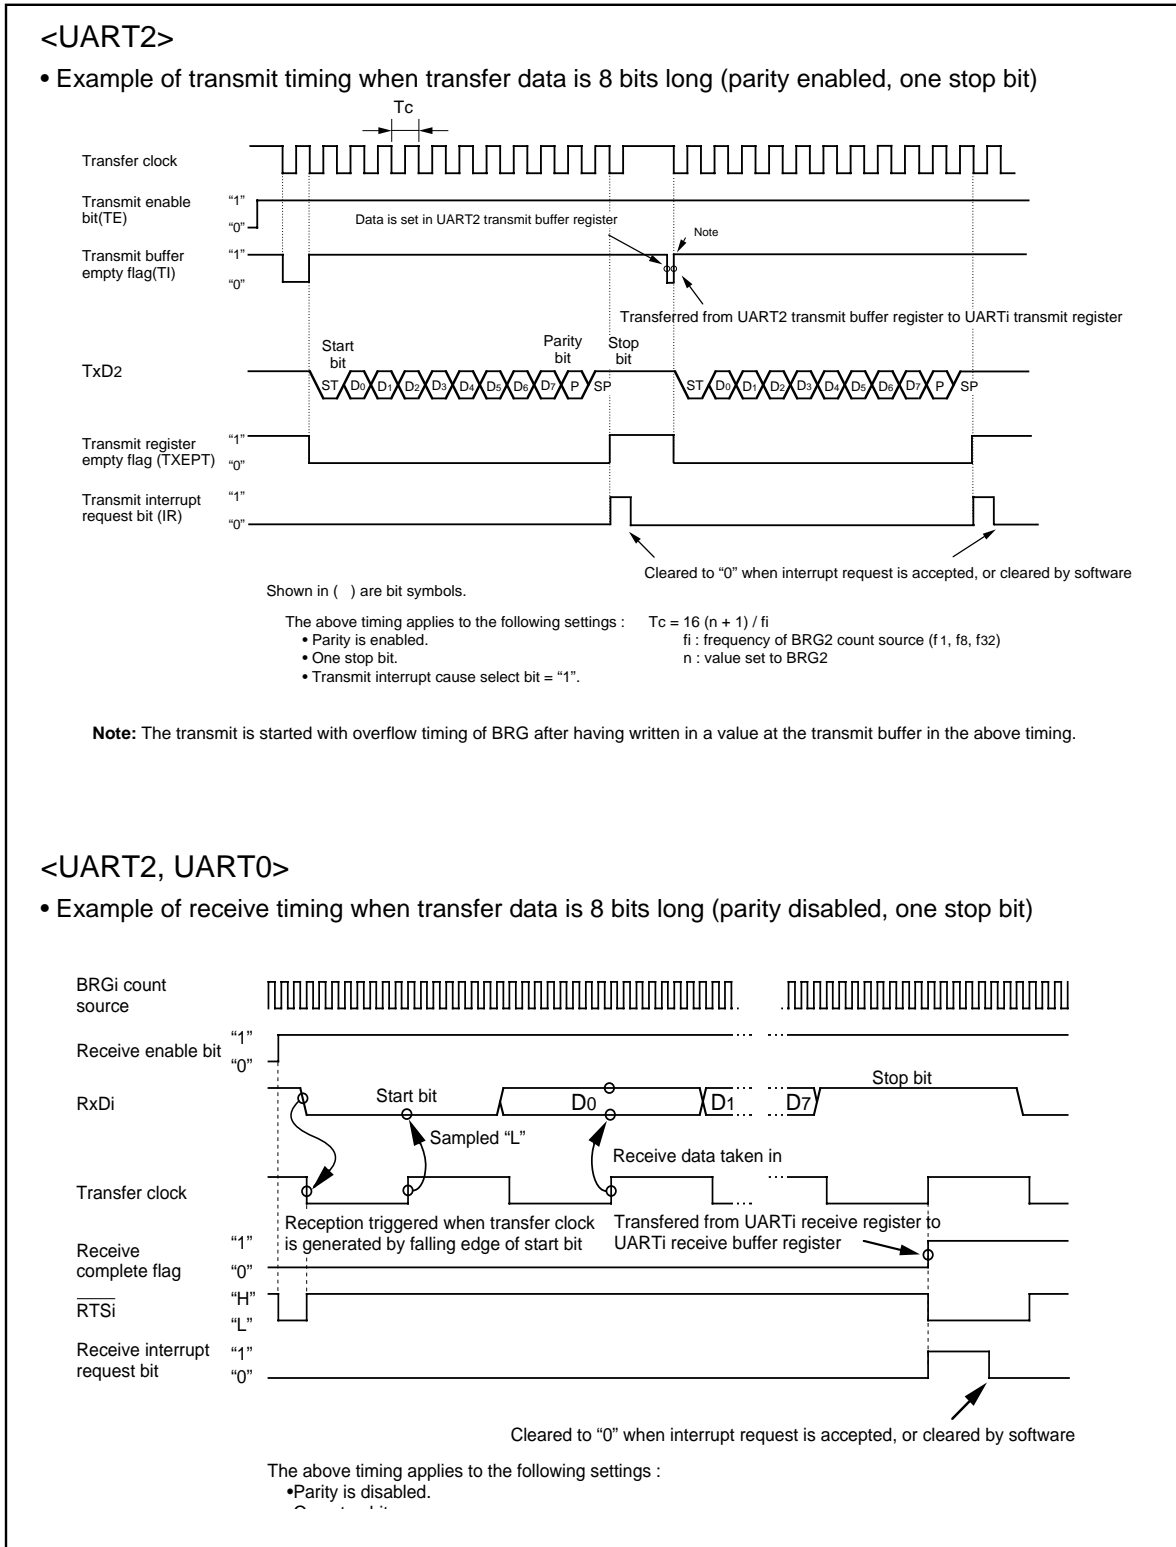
<UART2>

• Example of transmit timing when transfer data is 8 bits long (parity enabled, one stop bit)

Tc

Transfer clock

Transmit enable bit(TE)
"1"
"0"

Data is set in UART2 transmit buffer register

Note

Transmit buffer empty flag(TI)
"1"
"0"

Transferred from UART2 transmit buffer register to UARTi transmit register

Start bit
Parity bit
Stop bit

TxD2

ST D0 D1 D2 D3 D4 D5 D6 D7 P SP ST D0 D1 D2 D3 D4 D5 D6 D7 P SP

Transmit register empty flag (TXEPT)
"1"
"0"

Transmit interrupt request bit (IR)
"1"
"0"

Cleared to "0" when interrupt request is accepted, or cleared by software

Shown in ( ) are bit symbols.

The above timing applies to the following settings :
• Parity is enabled.
• One stop bit.
• Transmit interrupt cause select bit = "1".

Tc = 16 (n + 1) / fi
fi : frequency of BRG2 count source (f1, f8, f32)
n : value set to BRG2

**Note:** The transmit is started with overflow timing of BRG after having written in a value at the transmit buffer in the above timing.

<UART2, UART0>

• Example of receive timing when transfer data is 8 bits long (parity disabled, one stop bit)

BRGi count source

Receive enable bit
"1"
"0"

Stop bit

RxDi

Start bit

D0

D1

D7

Sampled "L"

Receive data taken in

Transfer clock

Reception triggered when transfer clock is generated by falling edge of start bit

Transfered from UARTi receive register to UARTi receive buffer register

Receive complete flag
"1"
"0"

$\overline{RTSi}$
"H"
"L"

Receive interrupt request bit
"1"
"0"

Cleared to "0" when interrupt request is accepted, or cleared by software

The above timing applies to the following settings :
•Parity is disabled.
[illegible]